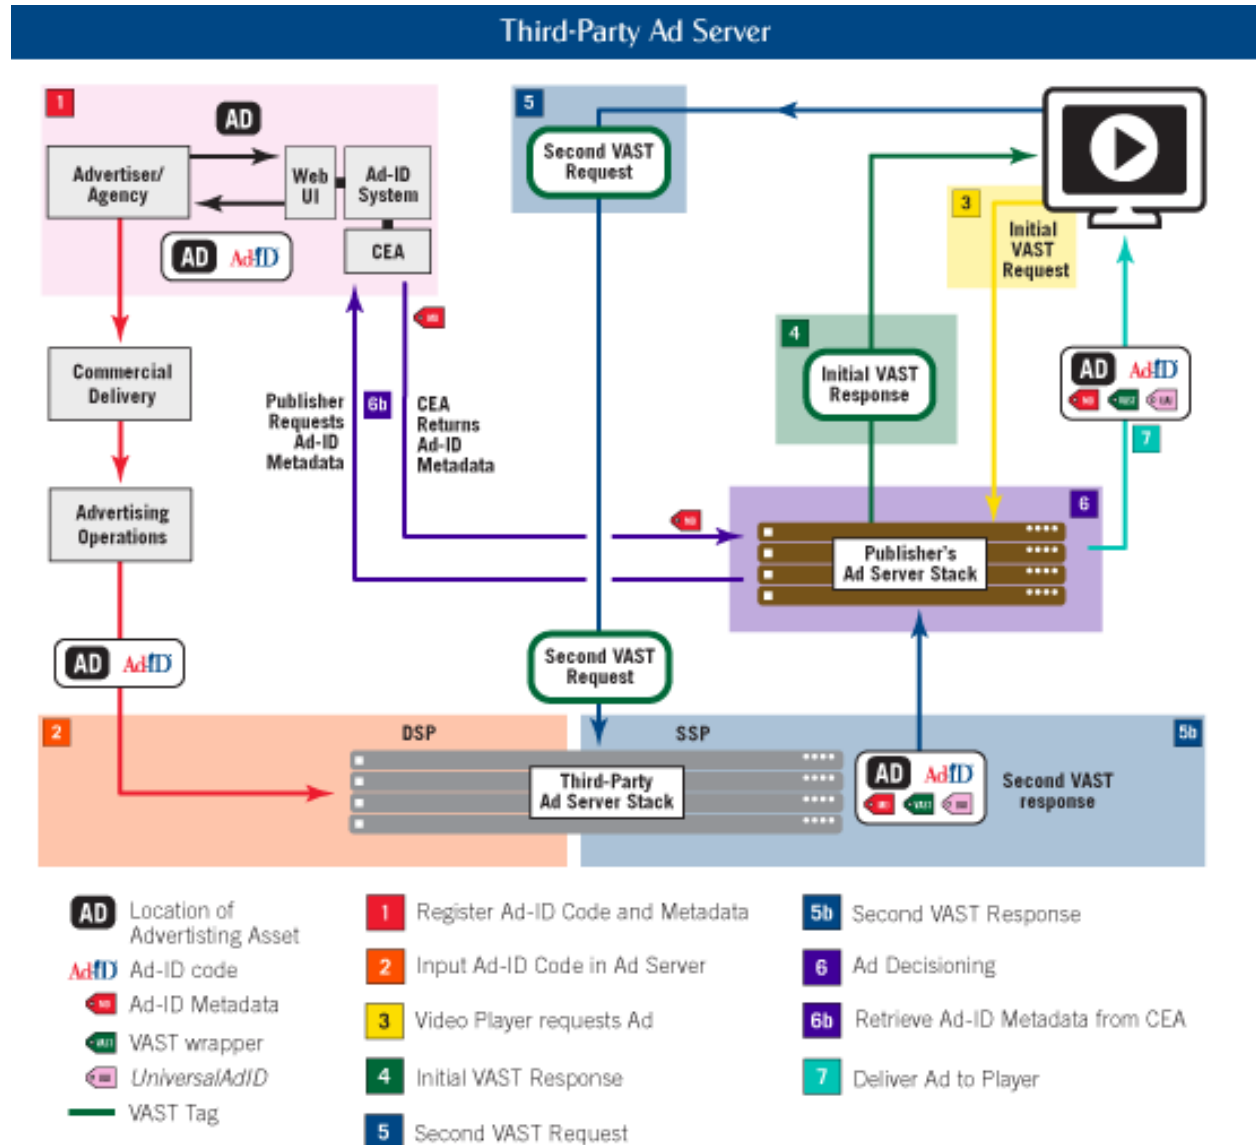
Third-Party Ad Server

1
AD
Advertiser/ Agency
Web UI
Ad-ID System
CEA
AD Ad-ID

Commercial Delivery

Advertising Operations

AD Ad-ID

5
Second VAST Request

3
Initial VAST Request

4
Initial VAST Response

AD Ad-ID

7

Publisher Requests Ad-ID Metadata
6b
CEA Returns Ad-ID Metadata

6
Publisher's Ad Server Stack

Second VAST Request

2
DSP
SSP
5b
Third-Party Ad Server Stack
AD Ad-ID
Second VAST response

AD Location of Advertising Asset
Ad-ID Ad-ID code
Ad-ID Metadata
VAST wrapper
UniversalAdID
VAST Tag

1 Register Ad-ID Code and Metadata
2 Input Ad-ID Code in Ad Server
3 Video Player requests Ad
4 Initial VAST Response
5 Second VAST Request

5b Second VAST Response
6 Ad Decisioning
6b Retrieve Ad-ID Metadata from CEA
7 Deliver Ad to Player